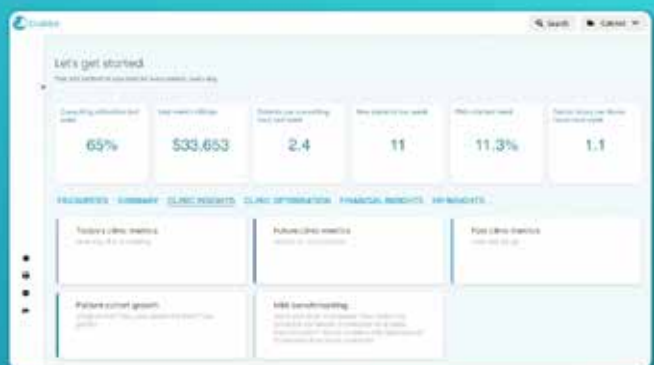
Cubiko

Search

Cabinet

Let's get started

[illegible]

Consulting utilisation last week

65%

Last week's billings

$33,653

Patients per consulting hour last week

2.4

New patients last week

11

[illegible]

11.3%

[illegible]

1.1

FAVOURITES SUMMARY CLINIC INSIGHTS CLINIC OPTIMISATION FINANCIAL INSIGHTS HR INSIGHTS

Today's clinic metrics

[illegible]

Future clinic metrics

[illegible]

Past clinic metrics

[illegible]

Patient cohort growth

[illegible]

MBS benchmarking

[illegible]